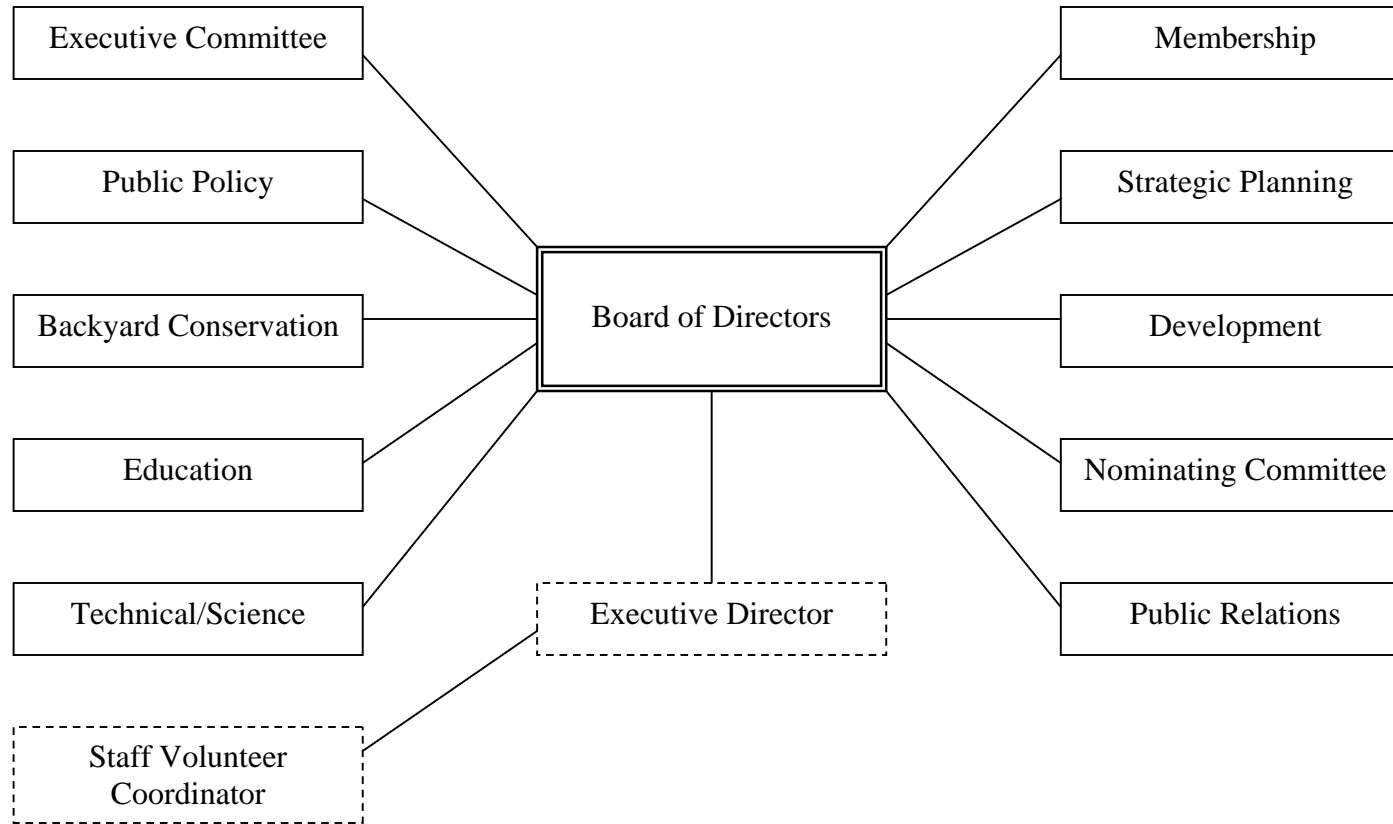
Executive Committee

Membership

Public Policy

Strategic Planning

Backyard Conservation

Board of Directors

Development

Education

Nominating Committee

Technical/Science

Executive Director

Public Relations

Staff Volunteer Coordinator